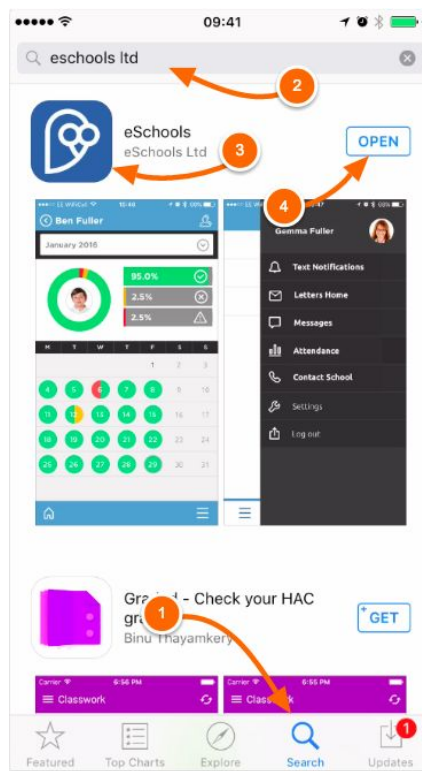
09:41

eschools ltd

2

eSchools
eSchools Ltd

3

OPEN

4

Ben Fuller

January 2016

95.0%
2.5%
2.5%

M T W T F S S
1 2 3
4 5 6 7 8 9 10
11 12 13 14 15 16 17
18 19 20 21 22 23 24
25 26 27 28 29 30 31

Gemma Fuller

Text Notifications
Letters Home
Messages
Attendance
Contact School
Settings
Log out

Gra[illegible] - Check your HAC gra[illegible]
Binu Thayamkery

1

GET

Carrier 6:56 PM
Classwork

Carrier 6:55 PM
Classwork

Featured
Top Charts
Explore
Search
Updates
1